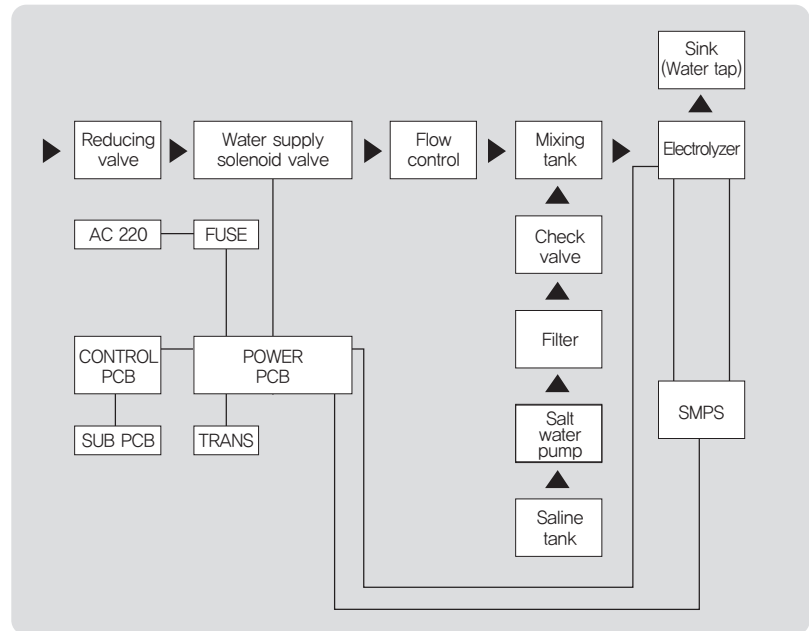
Sink (Water tap)

Reducing valve

Water supply solenoid valve

Flow control

Mixing tank

Electrolyzer

AC 220

FUSE

Check valve

Filter

CONTROL PCB

POWER PCB

SUB PCB

TRANS

Salt water pump

SMPS

Saline tank